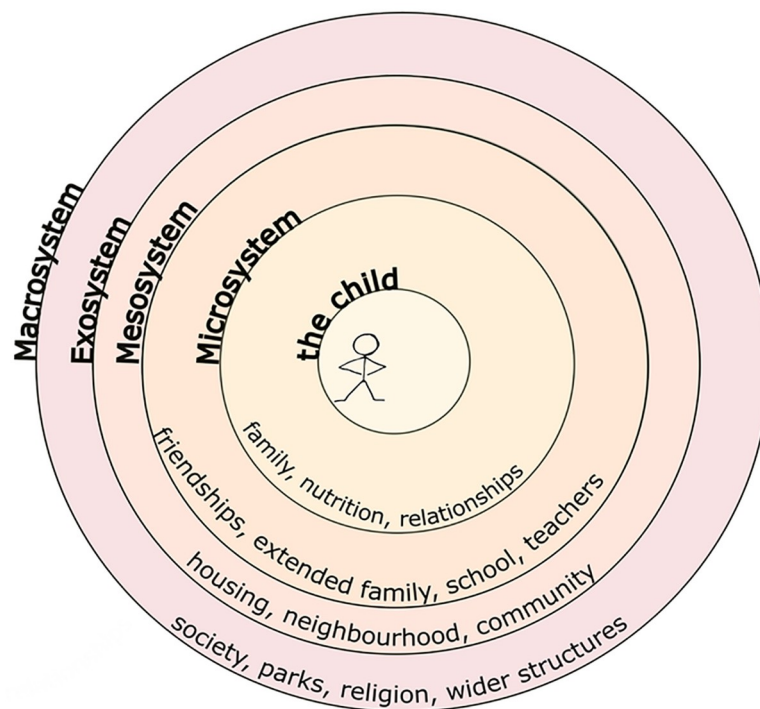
Macrosystem
Exosystem
Mesosystem
Microsystem
the child
family, nutrition, relationships
friendships, extended family, school, teachers
housing, neighbourhood, community
society, parks, religion, wider structures